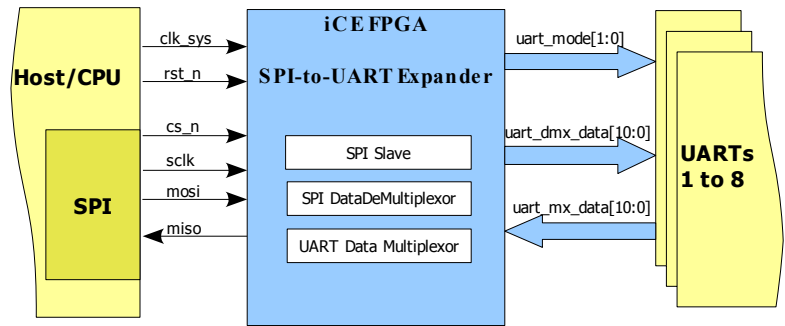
Host/CPU

SPI

clk_sys

rst_n

cs_n

sclk

mosi

miso

iCE FPGA

SPI-to-UART Expander

SPI Slave

SPI DataDeMultiplexor

UART Data Multiplexor

uart_mode[1:0]

uart_dmx_data[10:0]

uart_mx_data[10:0]

UARTs 1 to 8